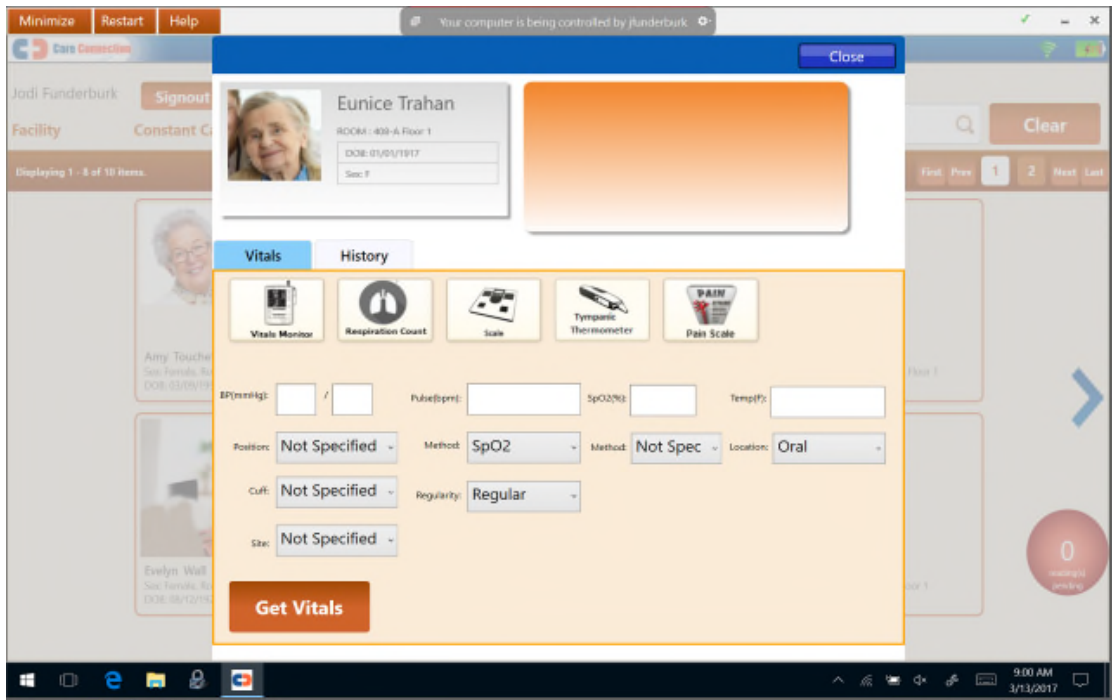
Minimize Restart Help

Your computer is being controlled by jfunderburk

Care Connection

Jodi Funderburk Signout

Facility Constant C

Displaying 1 - 8 of 10 items.

Clear

First Prev 1 2 Next Last

Close

Eunice Trahan

ROOM : 408-A Floor 1

DOB: 01/01/1917

Sex: F

Vitals History

Vitals Monitor

Respiration Count

Scale

Tympanic Thermometer

PAIN

Pain Scale

BP(mmHg): /

Pulse(bpm):

SpO2(%):

Temp(F):

Position: Not Specified

Method: SpO2

Method: Not Spec

Location: Oral

Cuff: Not Specified

Regularity: Regular

Site: Not Specified

Get Vitals

Amy Touche

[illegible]

DOB: 03/09/19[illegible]

Floor 1

Evelyn Wall

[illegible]

DOB: 08/12/19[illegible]

oor 1

0

reading(s) pending

9:00 AM
3/13/2017